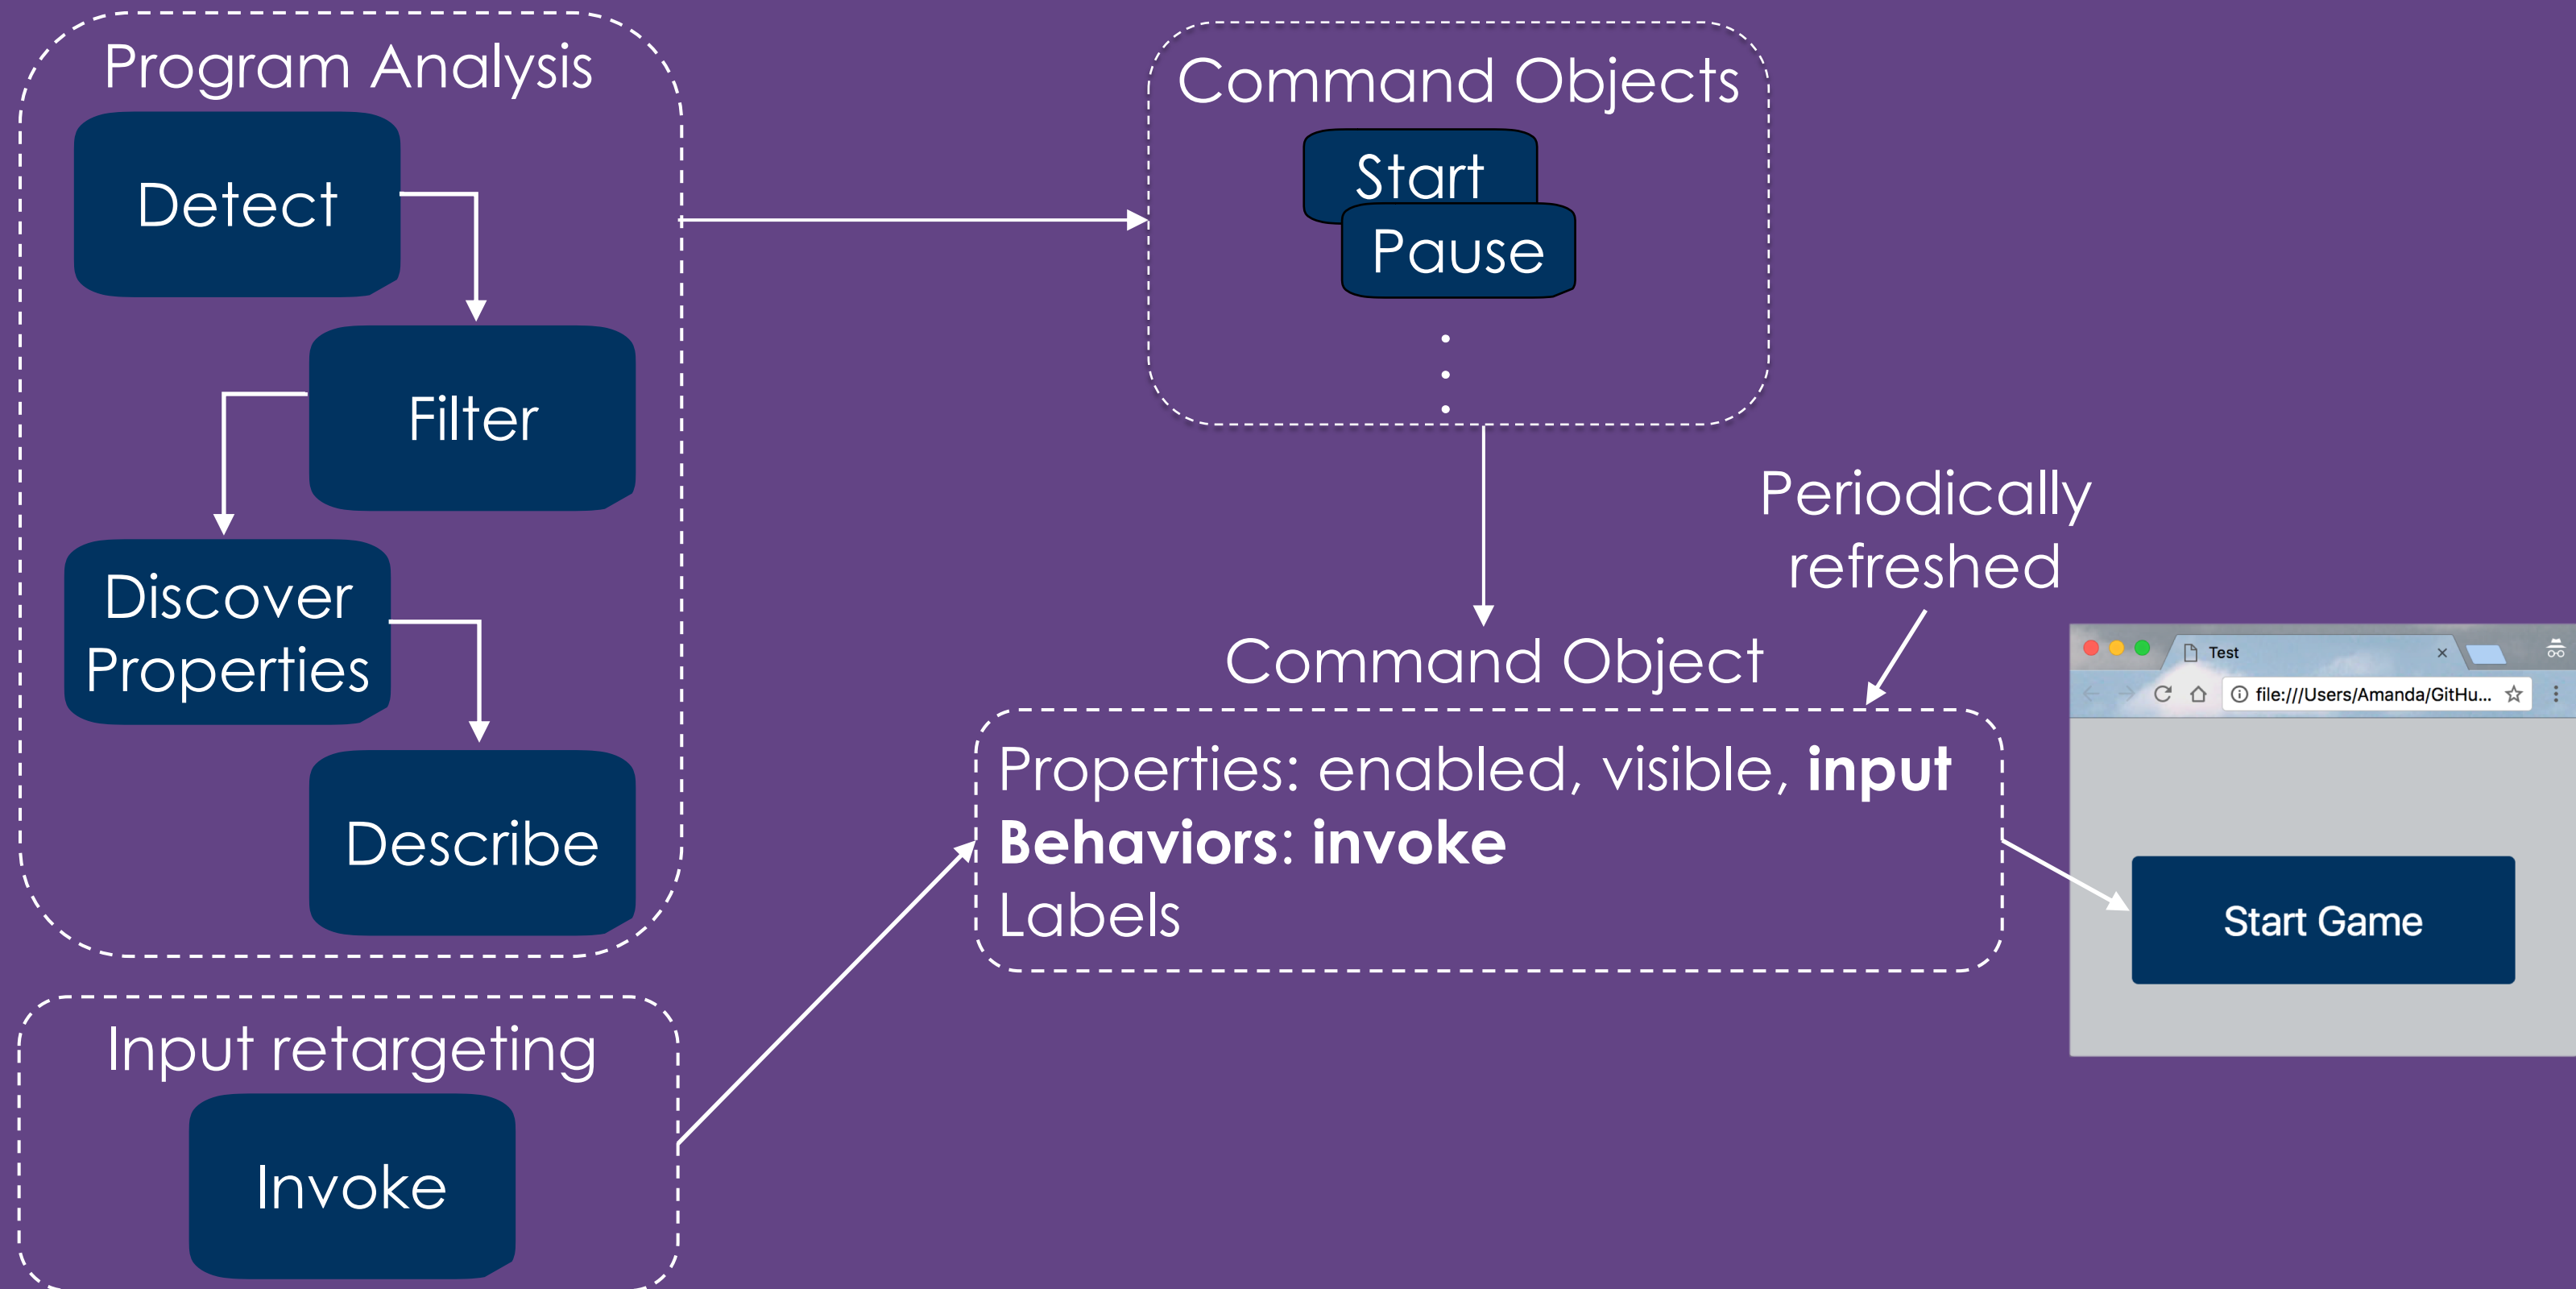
Program Analysis

Detect

Filter

Discover Properties

Describe

Input retargeting

Invoke

Command Objects

Start

Pause

Periodically refreshed

Command Object

Properties: enabled, visible, **input**
**Behaviors: invoke**
Labels

Test

file:///Users/Amanda/GitHu...

Start Game